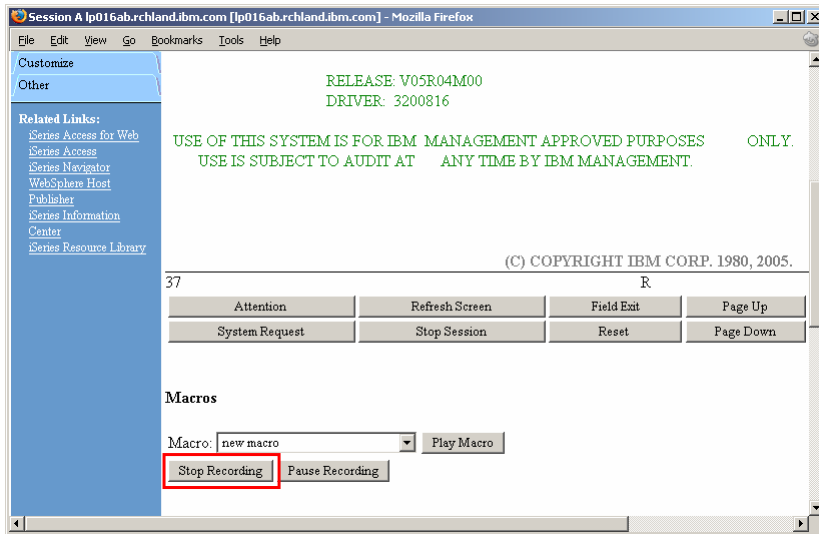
Session A lp016ab.rchland.ibm.com [lp016ab.rchland.ibm.com] - Mozilla Firefox

File Edit View Go Bookmarks Tools Help

Customize
Other

Related Links:
iSeries Access for Web
iSeries Access
iSeries Navigator
WebSphere Host Publisher
iSeries Information Center
iSeries Resource Library

RELEASE: V05R04M00
DRIVER: 3200816

USE OF THIS SYSTEM IS FOR IBM MANAGEMENT APPROVED PURPOSES ONLY. USE IS SUBJECT TO AUDIT AT ANY TIME BY IBM MANAGEMENT.

(C) COPYRIGHT IBM CORP. 1980, 2005.

37 R

| Attention | Refresh Screen | Field Exit | Page Up |
|---|---|---|---|
| System Request | Stop Session | Reset | Page Down |

Macros

Macro: new macro Play Macro

Stop Recording Pause Recording